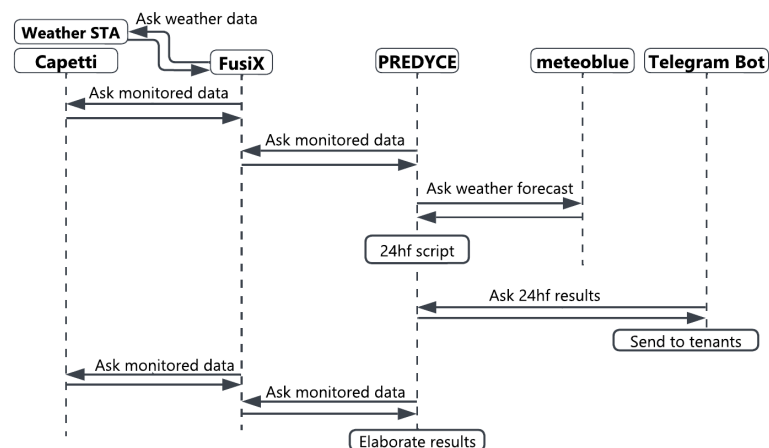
Ask weather data
Weather STA
Capetti
FusiX
PREDYCE
meteoblue
Telegram Bot
Ask monitored data
Ask monitored data
Ask weather forecast
24hf script
Ask 24hf results
Send to tenants
Ask monitored data
Ask monitored data
Elaborate results